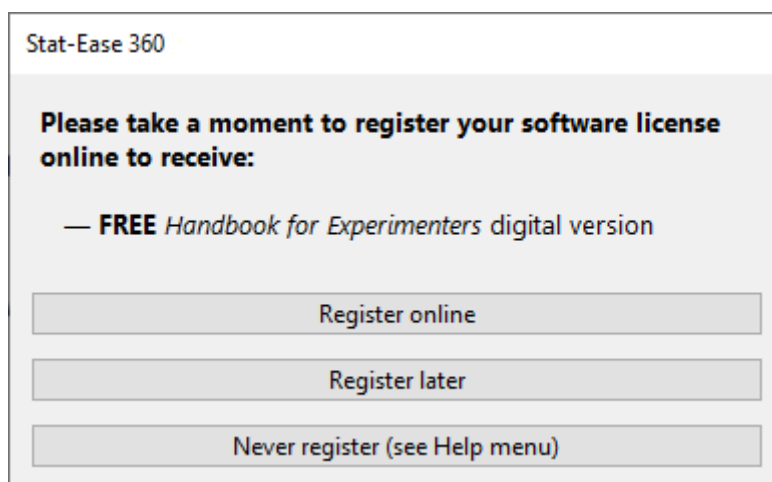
Stat-Ease 360

Please take a moment to register your software license online to receive:

— FREE Handbook for Experimenters digital version

Register online

Register later

Never register (see Help menu)